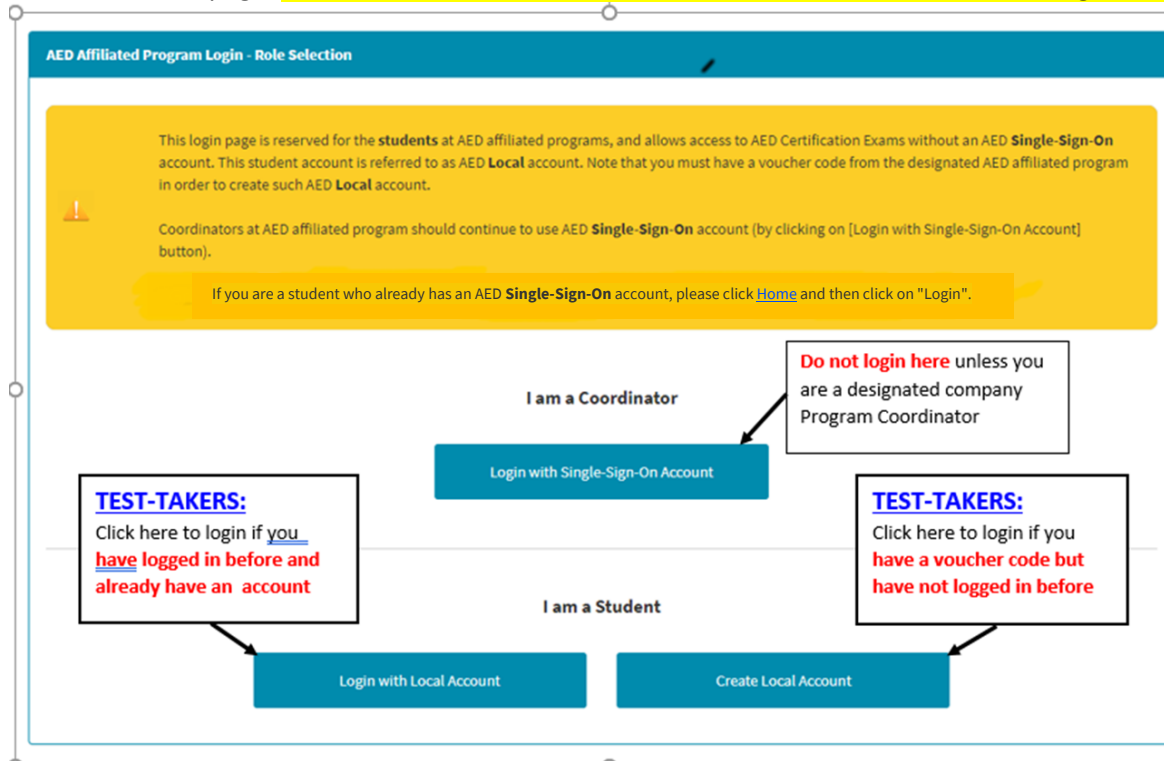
AED Affiliated Program Login - Role Selection

This login page is reserved for the **students** at AED affiliated programs, and allows access to AED Certification Exams without an AED **Single-Sign-On** account. This student account is referred to as AED **Local** account. Note that you must have a voucher code from the designated AED affiliated program in order to create such AED **Local** account.

Coordinators at AED affiliated program should continue to use AED **Single-Sign-On** account (by clicking on [Login with Single-Sign-On Account] button).

If you are a student who already has an AED **Single-Sign-On** account, please click Home and then click on "Login".

Do not login here unless you are a designated company Program Coordinator

I am a Coordinator

Login with Single-Sign-On Account

TEST-TAKERS:
Click here to login if you have logged in before and already have an account

TEST-TAKERS:
Click here to login if you have a voucher code but have not logged in before

I am a Student

Login with Local Account

Create Local Account